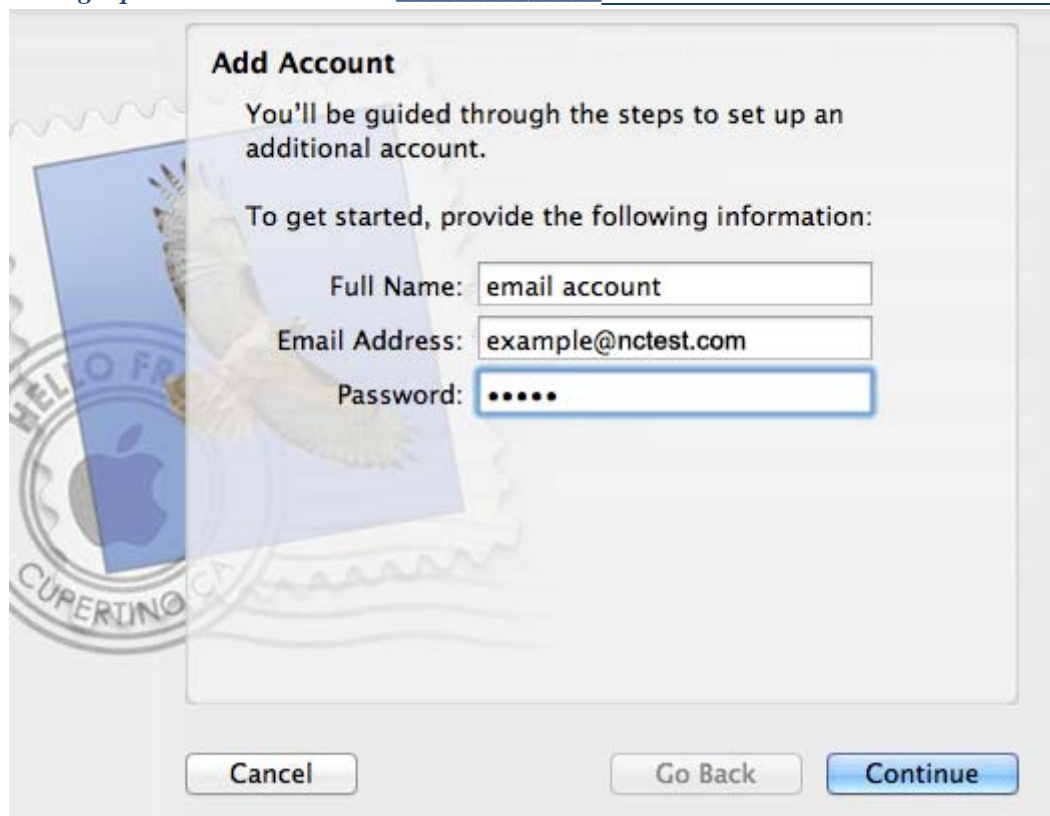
Add Account

You'll be guided through the steps to set up an additional account.

To get started, provide the following information:

Full Name: email account

Email Address: example@nctest.com

Password: •••••

HELLO FR

CUPERTINO CA

Cancel

Go Back

Continue